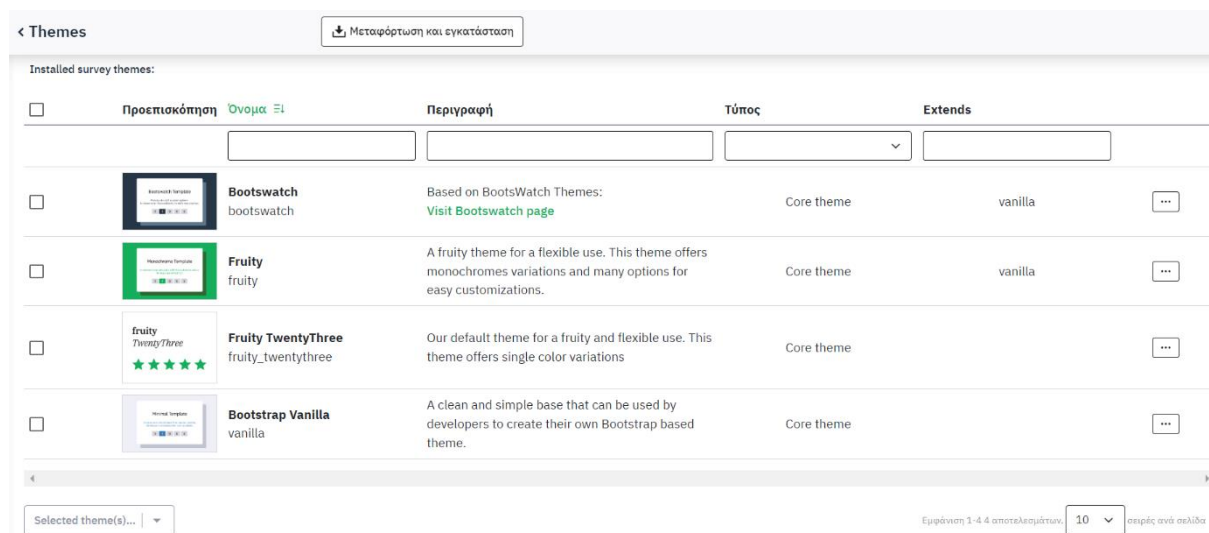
< Themes

Μεταφόρτωση και εγκατάσταση

Installed survey themes:

| | Προεπισκόπηση | Όνομα | Περιγραφή | Τύπος | Extends | |
|---|---|---|---|---|---|---|
| | Bootswatch Template | Bootswatch bootswatch | Based on BootsWatch Themes: Visit Bootswatch page | Core theme | vanilla | ... |
| | Monochrome Template | Fruity fruity | A fruity theme for a flexible use. This theme offers monochromes variations and many options for easy customizations. | Core theme | vanilla | ... |
| | fruity TwentyThree | Fruity TwentyThree fruity_twentythree | Our default theme for a fruity and flexible use. This theme offers single color variations | Core theme | | ... |
| | Minimal Template | Bootstrap Vanilla vanilla | A clean and simple base that can be used by developers to create their own Bootstrap based theme. | Core theme | | ... |

Selected theme(s)...

Εμφάνιση 1-4 4 αποτελεσμάτων. 10 σειρές ανά σελίδα